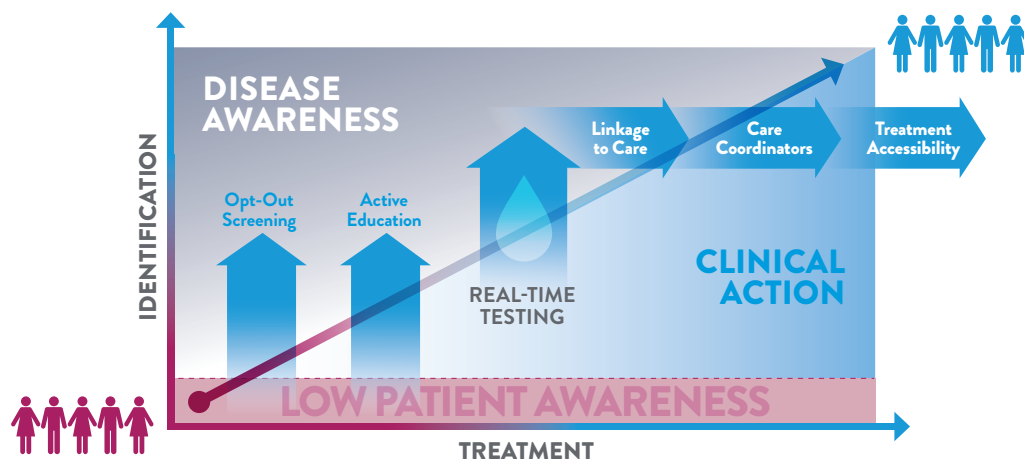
DISEASE AWARENESS

Linkage to Care

Care Coordinators

Treatment Accessibility

Opt-Out Screening

Active Education

REAL-TIME TESTING

CLINICAL ACTION

IDENTIFICATION

LOW PATIENT AWARENESS

TREATMENT